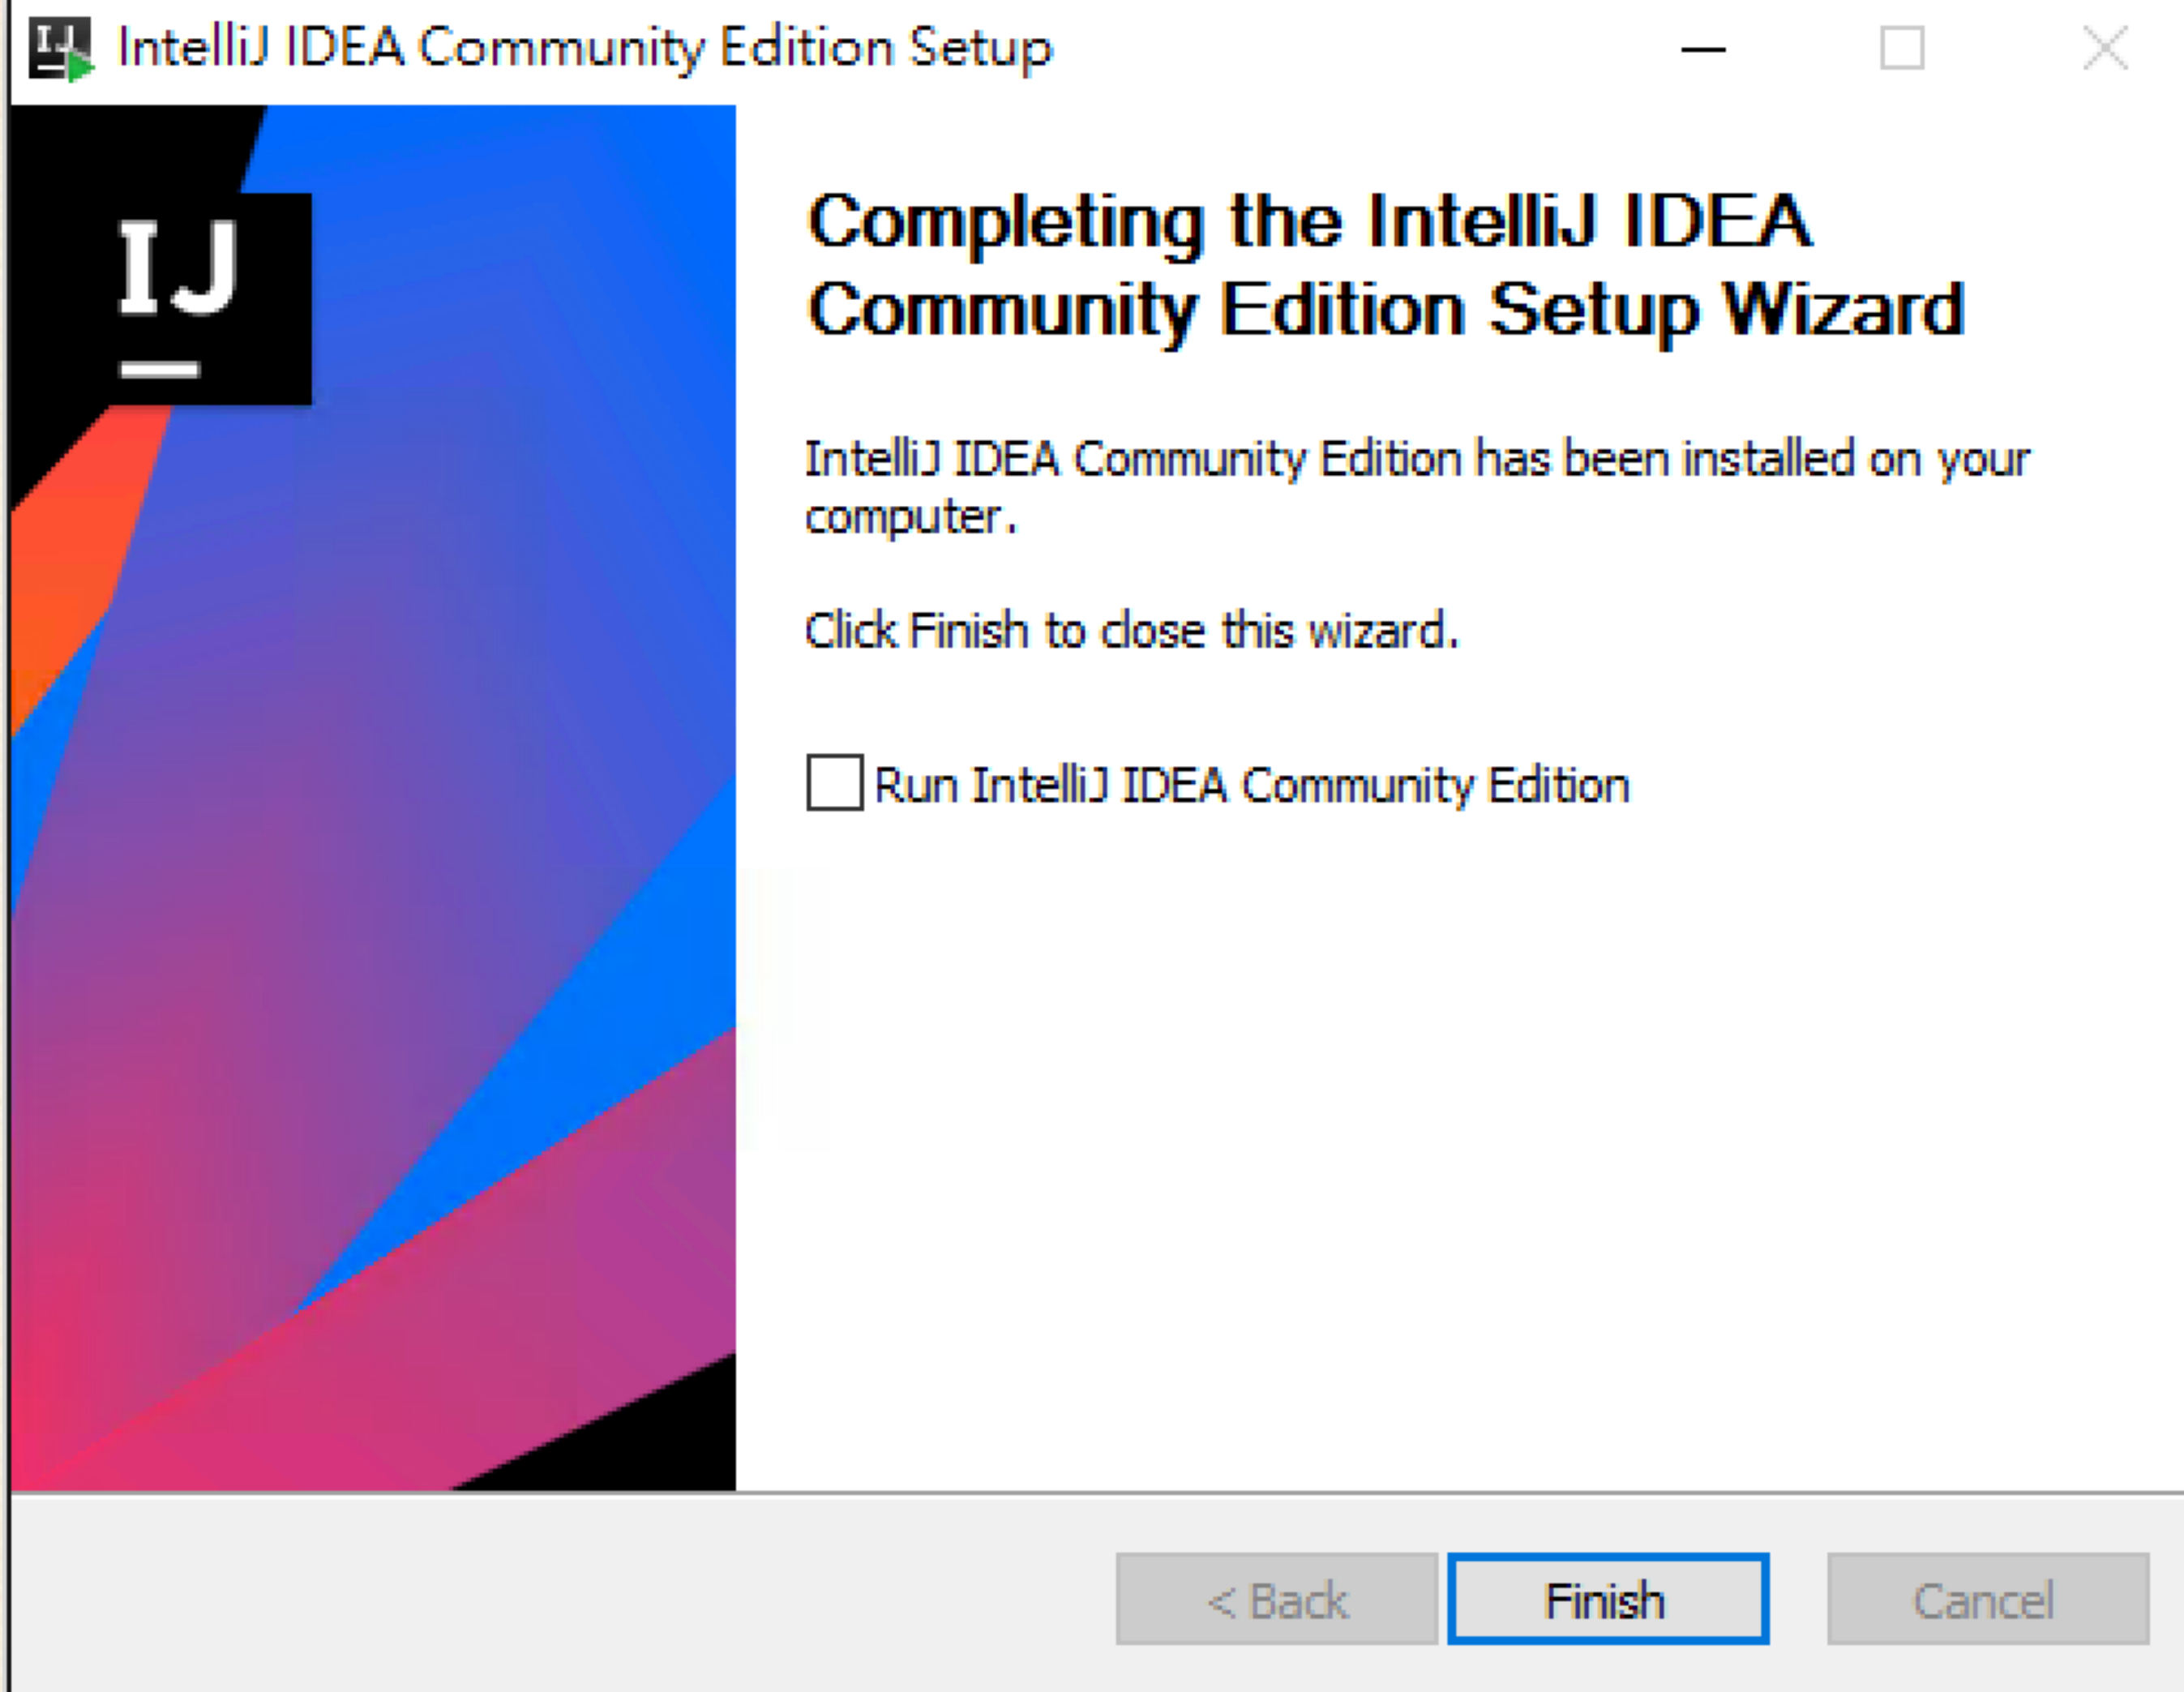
IntelliJ IDEA Community Edition Setup

IJ

Completing the IntelliJ IDEA Community Edition Setup Wizard

IntelliJ IDEA Community Edition has been installed on your computer.

Click Finish to close this wizard.

Run IntelliJ IDEA Community Edition

< Back

Finish

Cancel